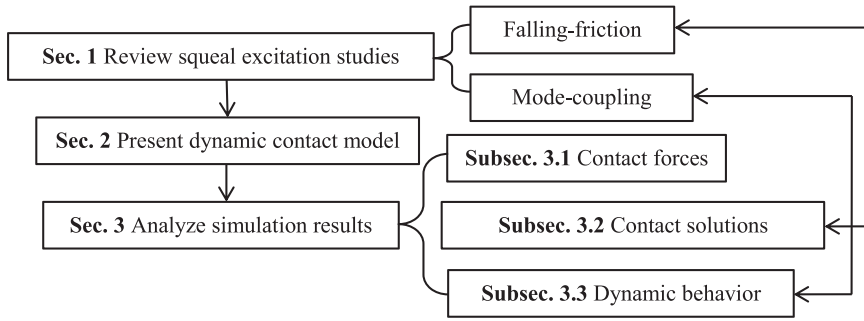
Sec. 1 Review squeal excitation studies

Falling-friction

Mode-coupling

Sec. 2 Present dynamic contact model

Sec. 3 Analyze simulation results

Subsec. 3.1 Contact forces

Subsec. 3.2 Contact solutions

Subsec. 3.3 Dynamic behavior